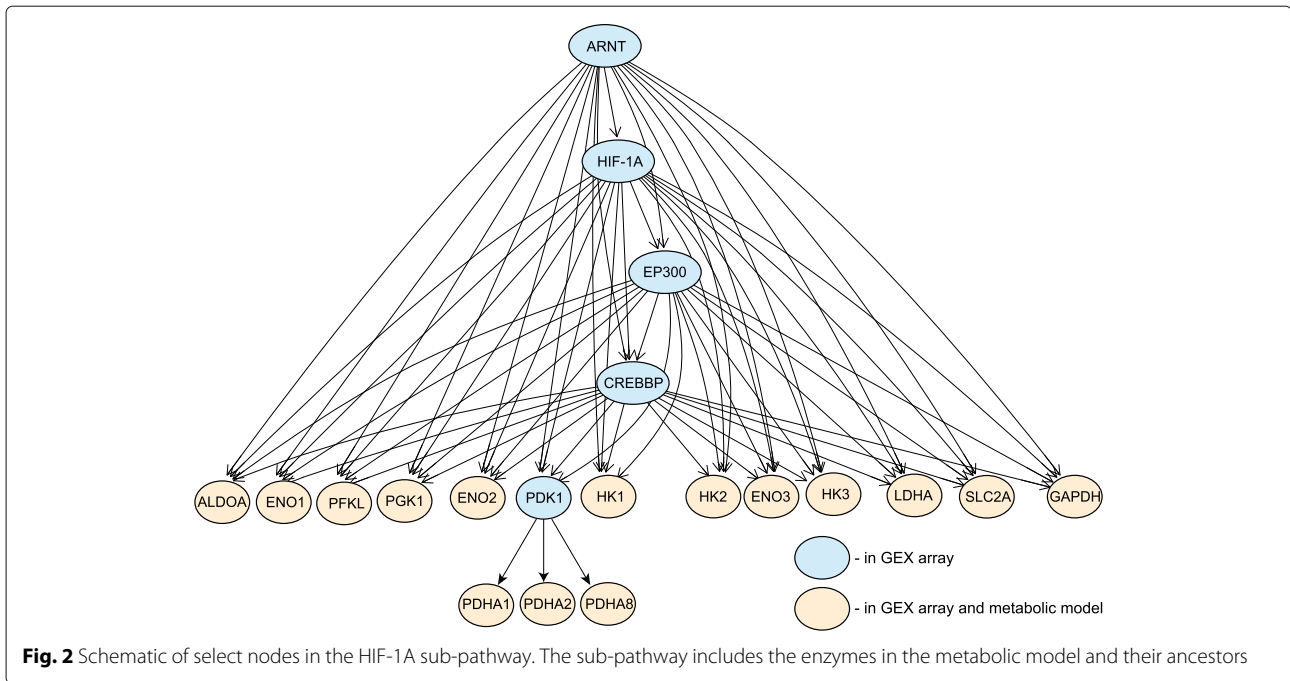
ARNT

HIF-1A

EP300

CREBBP

ALDOA ENO1 PFKL PGK1 ENO2 PDK1 HK1 HK2 ENO3 HK3 LDHA SLC2A GAPDH

PDHA1 PDHA2 PDHA8

- in GEX array

- in GEX array and metabolic model

**Fig. 2** Schematic of select nodes in the HIF-1A sub-pathway. The sub-pathway includes the enzymes in the metabolic model and their ancestors